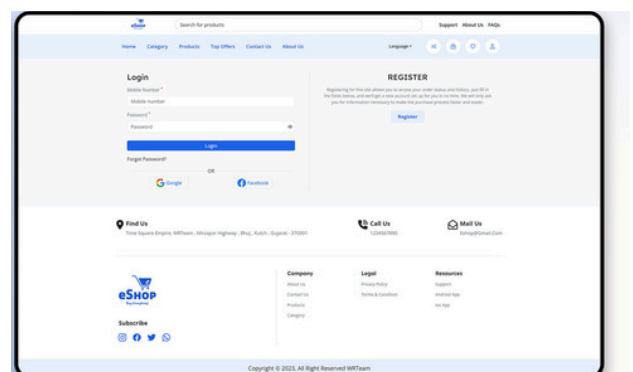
eShop

Search for products

Support About Us FAQs

Home Category Products Top Offers Contact Us About Us

Language

Login

Mobile Number *

Mobile number

Password *

Password

Login

Forgot Password?

OR

Google

Facebook

REGISTER

Registering for this site allows you to access your order status and history. Just fill in the fields below, and we'll get a new account set up for you in no time. We will only ask you for information necessary to make the purchase process faster and easier.

Register

Find Us

Time Square Empire, WRTeam , Mirzapar Highway , Bhuj , Kutch , Gujarat - 370001

Call Us

1234567890

Mail Us

Eshop@Gmail.Com

eSHOP

Buy Everything

Subscribe

Company

About Us

Contact Us

Products

Category

Legal

Privacy Policy

Terms & Condition

Resources

Support

Android App

Ios App

Copyright © 2023, All Right Reserved WRTeam